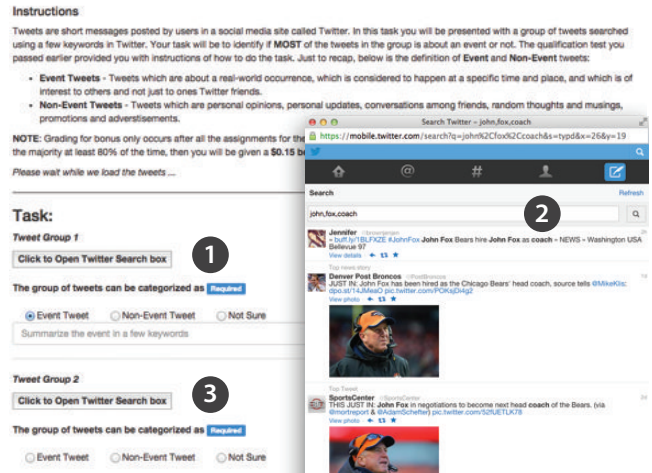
Instructions

Tweets are short messages posted by users in a social media site called Twitter. In this task you will be presented with a group of tweets searched using a few keywords in Twitter. Your task will be to identify if **MOST** of the tweets in the group is about an event or not. The qualification test you passed earlier provided you with instructions of how to do the task. Just to recap, below is the definition of **Event** and **Non-Event** tweets:

- **Event Tweets** - Tweets which are about a real-world occurrence, which is considered to happen at a specific time and place, and which is of interest to others and not just to ones Twitter friends.
- **Non-Event Tweets** - Tweets which are personal opinions, personal updates, conversations among friends, random thoughts and musings, promotions and advertisements.

**NOTE**: Grading for bonus only occurs after all the assignments for the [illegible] the majority at least 80% of the time, then you will be given a **$0.15 b**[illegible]

Please wait while we load the tweets ...

Task:

Tweet Group 1

Click to Open Twitter Search box

1

The group of tweets can be categorized as Required

Event Tweet Non-Event Tweet Not Sure

Summarize the event in a few keywords

Tweet Group 2

Click to Open Twitter Search box

3

The group of tweets can be categorized as Required

Event Tweet Non-Event Tweet Not Sure

Search Twitter – john,fox,coach

https://mobile.twitter.com/search?q=john%2Cfox%2Ccoach&s=typd&x=26&y=19

Search

Refresh

john,fox,coach

2

Jennifer @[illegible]
– buff.ly/1BLFXZE #JohnFox **John Fox** Bears hire **John Fox** as **coach** – NEWS – Washington USA Bellevue 97
View details

Top news story

Denver Post Broncos @PostBroncos
JUST IN: John Fox has been hired as the Chicago Bears' head coach, source tells @MikeKlis: dpo.st/14JMeaO pic.twitter.com/POKsjDi4g2
View photo

Top Tweet

SportsCenter @SportsCenter
THIS JUST IN: **John Fox** in negotiations to become next head **coach** of the Bears. (via @mortreport & @AdamSchefter) pic.twitter.com/52fUETLK78
View photo